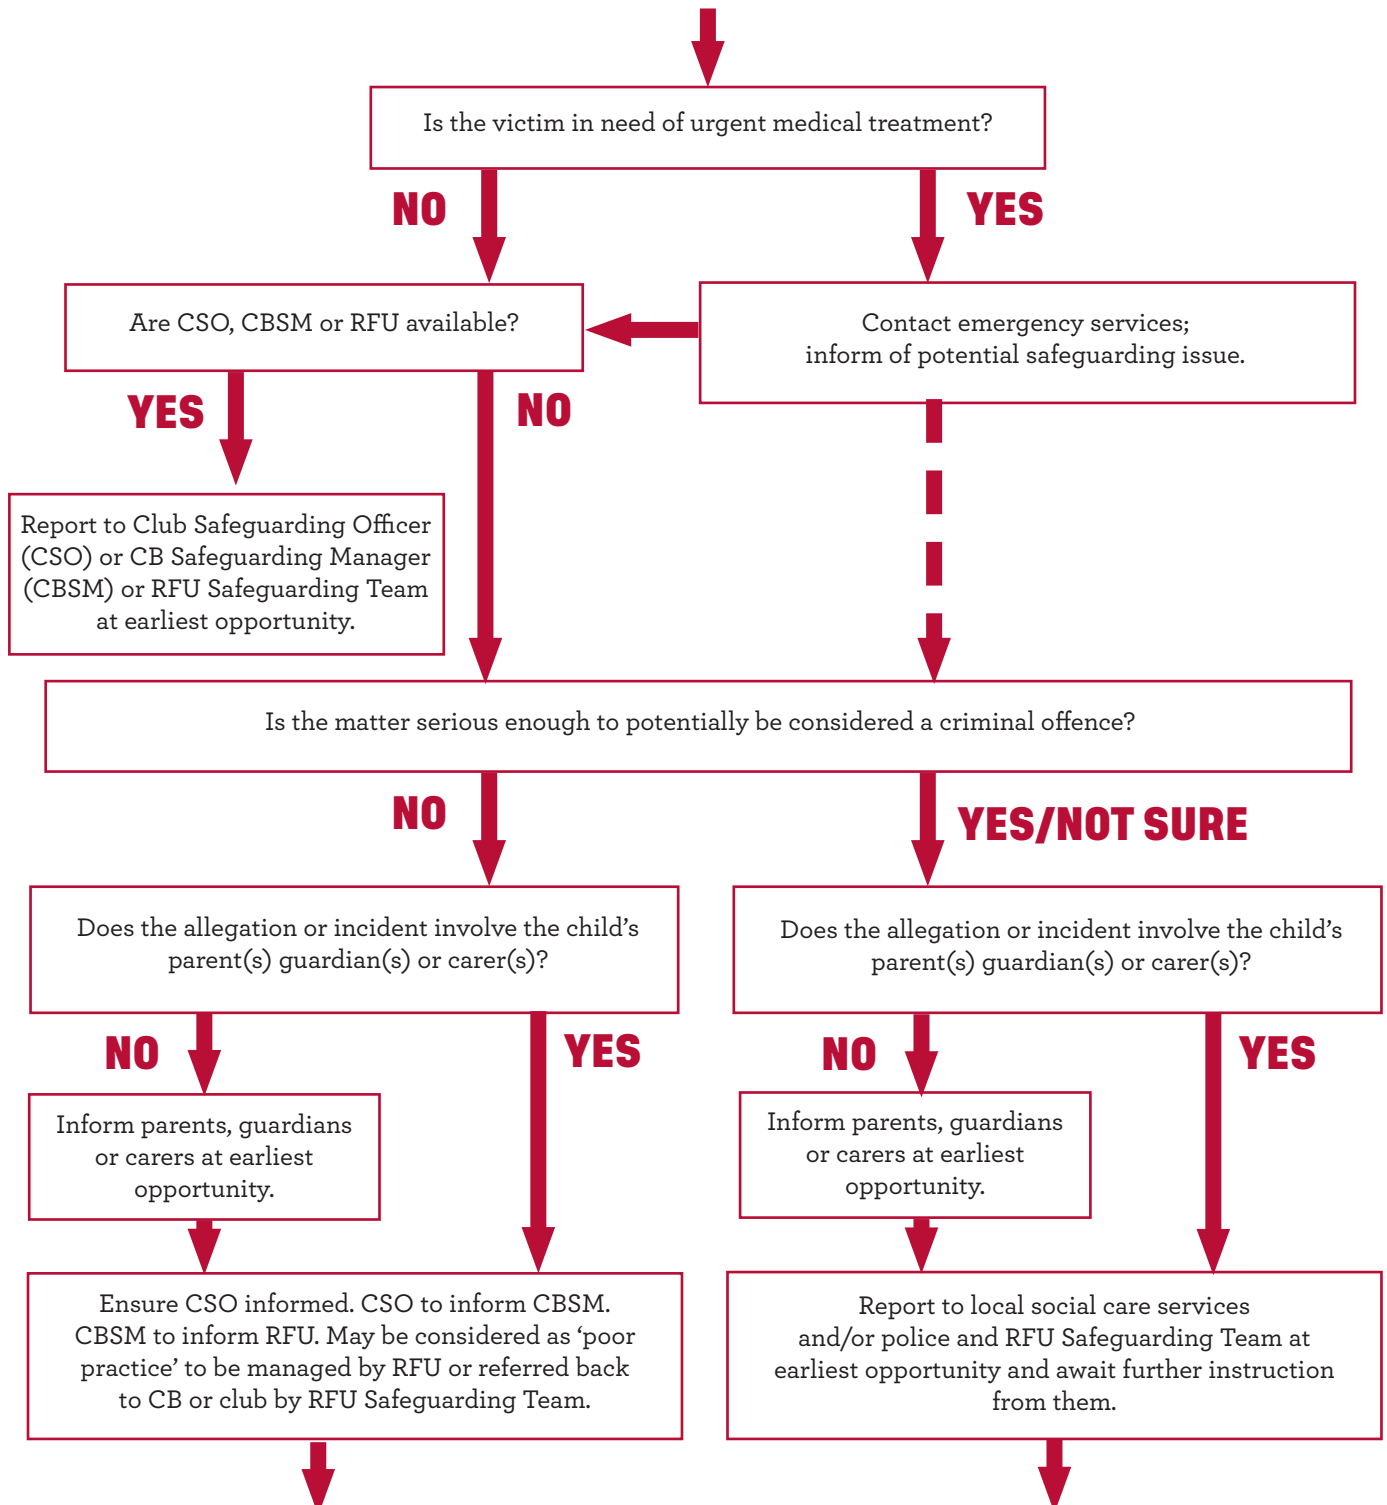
Is the victim in need of urgent medical treatment?

NO

YES

Are CSO, CBSM or RFU available?

Contact emergency services; inform of potential safeguarding issue.

YES

NO

Report to Club Safeguarding Officer (CSO) or CB Safeguarding Manager (CBSM) or RFU Safeguarding Team at earliest opportunity.

Is the matter serious enough to potentially be considered a criminal offence?

NO

YES/NOT SURE

Does the allegation or incident involve the child's parent(s) guardian(s) or carer(s)?

Does the allegation or incident involve the child's parent(s) guardian(s) or carer(s)?

NO

YES

NO

YES

Inform parents, guardians or carers at earliest opportunity.

Inform parents, guardians or carers at earliest opportunity.

Ensure CSO informed. CSO to inform CBSM. CBSM to inform RFU. May be considered as 'poor practice' to be managed by RFU or referred back to CB or club by RFU Safeguarding Team.

Report to local social care services and/or police and RFU Safeguarding Team at earliest opportunity and await further instruction from them.